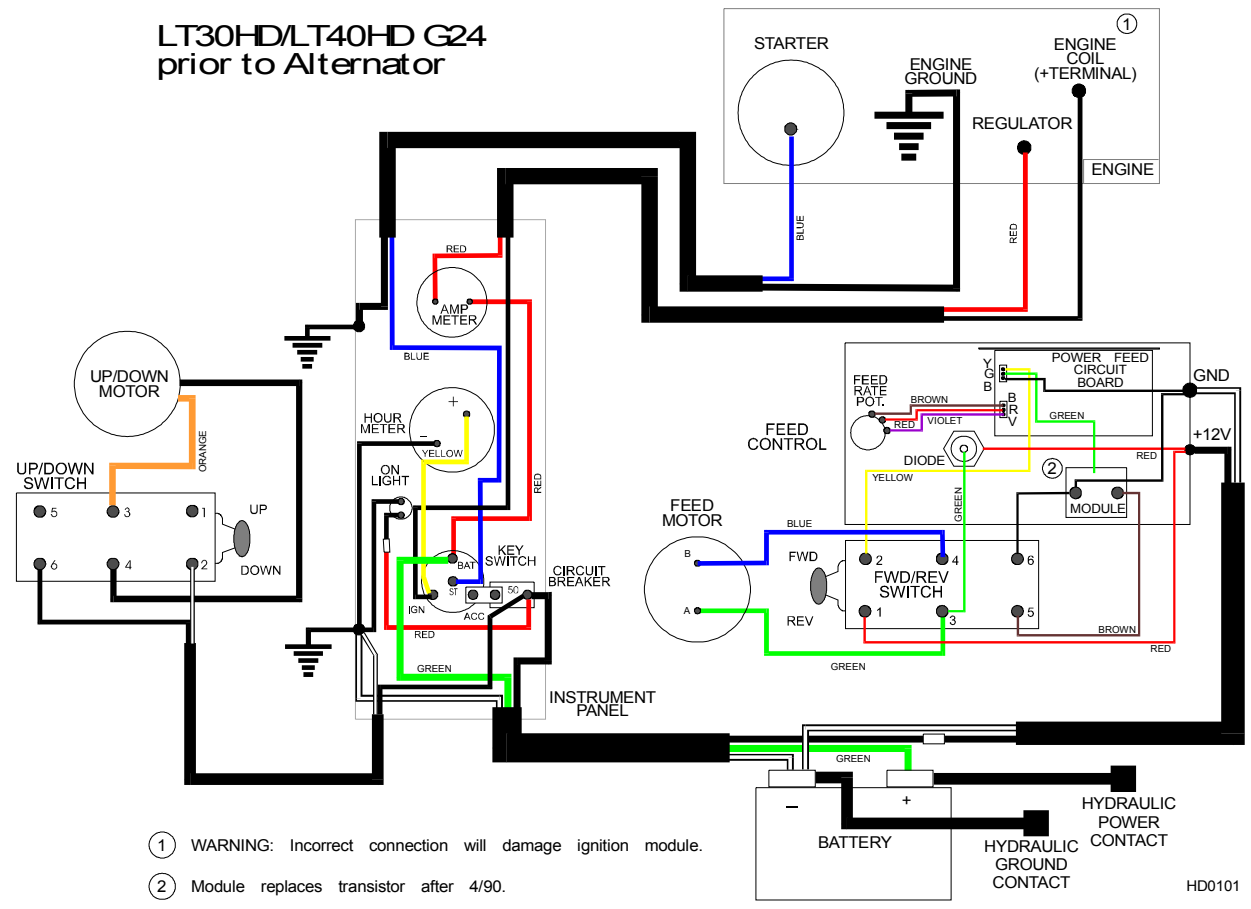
LT30HD/LT40HD G24
prior to Alternator

1
STARTER
ENGINE GROUND
ENGINE COIL (+TERMINAL)
REGULATOR
ENGINE
BLUE
RED

RED
AMP METER
BLUE
HOUR METER
+
-
YELLOW
ON LIGHT
RED
BAT
ST
IGN
KEY SWITCH
50
ACC
CIRCUIT BREAKER
RED
GREEN
INSTRUMENT PANEL

UP/DOWN MOTOR
ORANGE
UP/DOWN SWITCH
5
3
1
UP
6
4
2
DOWN

POWER FEED CIRCUIT BOARD
Y
G
B
B
R
V
FEED RATE POT.
BROWN
RED
VIOLET
GREEN
GND
+12V
FEED CONTROL
DIODE
YELLOW
GREEN
RED
2
MODULE

FEED MOTOR
B
A
BLUE
FWD
REV
2
4
6
FWD/REV SWITCH
1
3
5
BROWN
RED
GREEN

GREEN
-
+
BATTERY
HYDRAULIC POWER CONTACT
HYDRAULIC GROUND CONTACT

1 WARNING: Incorrect connection will damage ignition module.
2 Module replaces transistor after 4/90.

HD0101